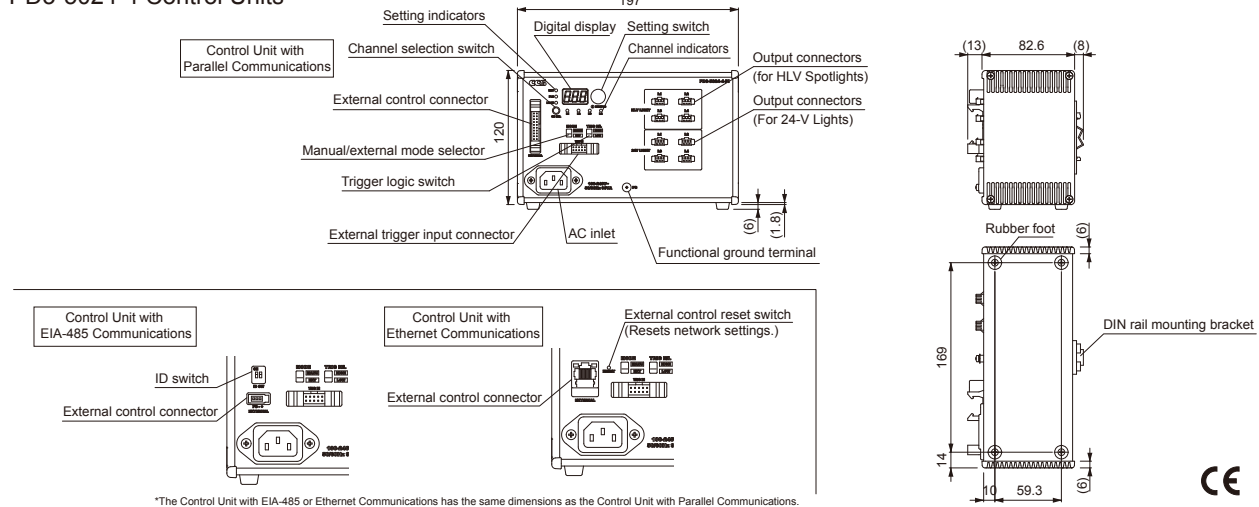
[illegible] Control Units

197

Control Unit with Parallel Communications

Setting indicators
Channel selection switch
Digital display
Setting switch
Channel indicators
Output connectors (for HLV Spotlights)
Output connectors (For 24-V Lights)
External control connector
120
Manual/external mode selector
Trigger logic switch
(6)
(1.8)
External trigger input connector
AC inlet
Functional ground terminal

(13) 82.6 (8)

Rubber foot
(6)
169
DIN rail mounting bracket
14
(6)
10 59.3

Control Unit with EIA-485 Communications
ID switch
External control connector

Control Unit with Ethernet Communications
External control reset switch (Resets network settings.)
External control connector

*The Control Unit with EIA-485 or Ethernet Communications has the same dimensions as the Control Unit with Parallel Communications.

CE